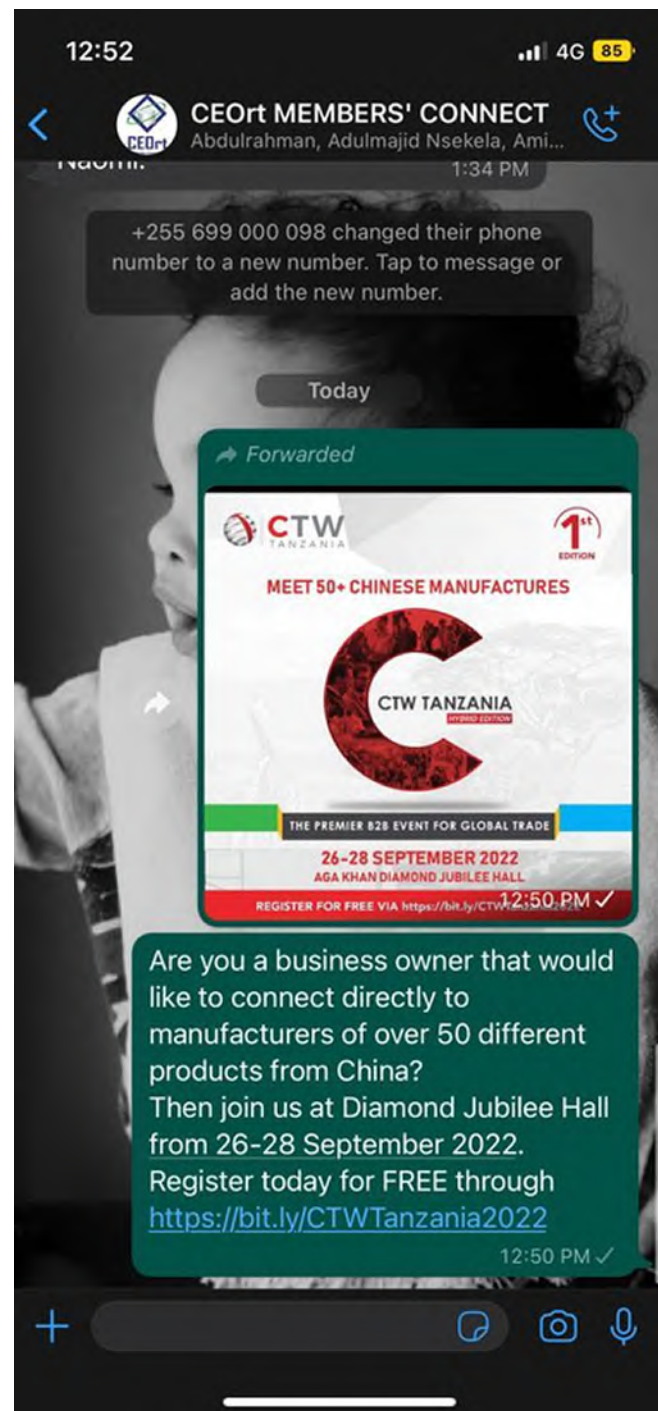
12:52

4G 85

CEOrt

CEOrt MEMBERS' CONNECT

Abdulrahman, Adulmajid Nsekela, Ami...

Naomi.

1:34 PM

+255 699 000 098 changed their phone number to a new number. Tap to message or add the new number.

Today

Forwarded

CTW TANZANIA

1st EDITION

MEET 50+ CHINESE MANUFACTURES

CTW TANZANIA

HYBRID EDITION

THE PREMIER B2B EVENT FOR GLOBAL TRADE

26-28 SEPTEMBER 2022

AGA KHAN DIAMOND JUBILEE HALL

REGISTER FOR FREE VIA https://bit.ly/CTW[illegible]

12:50 PM

Are you a business owner that would like to connect directly to manufacturers of over 50 different products from China?
Then join us at Diamond Jubilee Hall from 26-28 September 2022.
Register today for FREE through https://bit.ly/CTWTanzania2022

12:50 PM